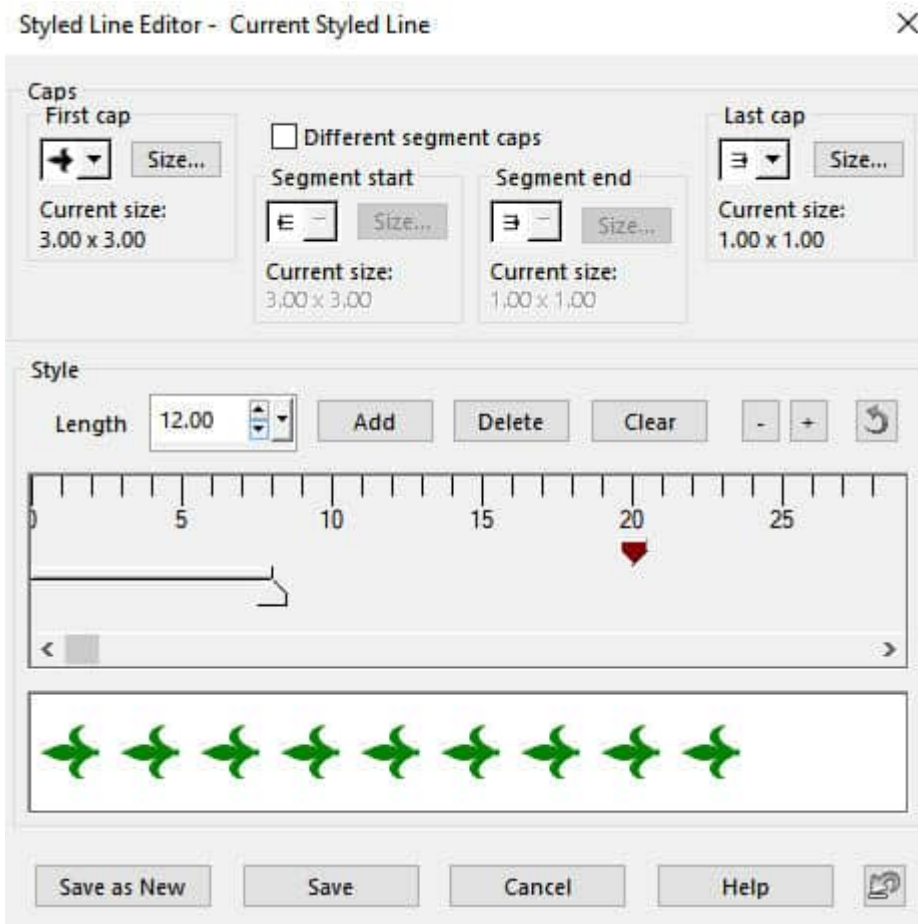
Styled Line Editor - Current Styled Line

×

Caps

First cap

Size...

Current size:
3.00 x 3.00

Different segment caps

Segment start

Size...

Current size:
3.00 x 3.00

Segment end

Size...

Current size:
1.00 x 1.00

Last cap

Size...

Current size:
1.00 x 1.00

Style

Length 12.00

Add

Delete

Clear

-

+

0 5 10 15 20 25

<

>

Save as New

Save

Cancel

Help